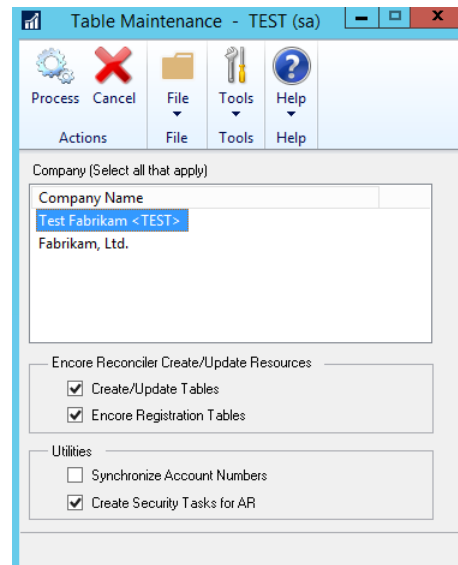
Table Maintenance - TEST (sa)

Process Cancel
Actions

File
File

Tools
Tools

Help
Help

Company (Select all that apply)

Company Name
Test Fabrikam <TEST>
Fabrikam, Ltd.

Encore Reconciler Create/Update Resources
Create/Update Tables
Encore Registration Tables

Utilities
Synchronize Account Numbers
Create Security Tasks for AR